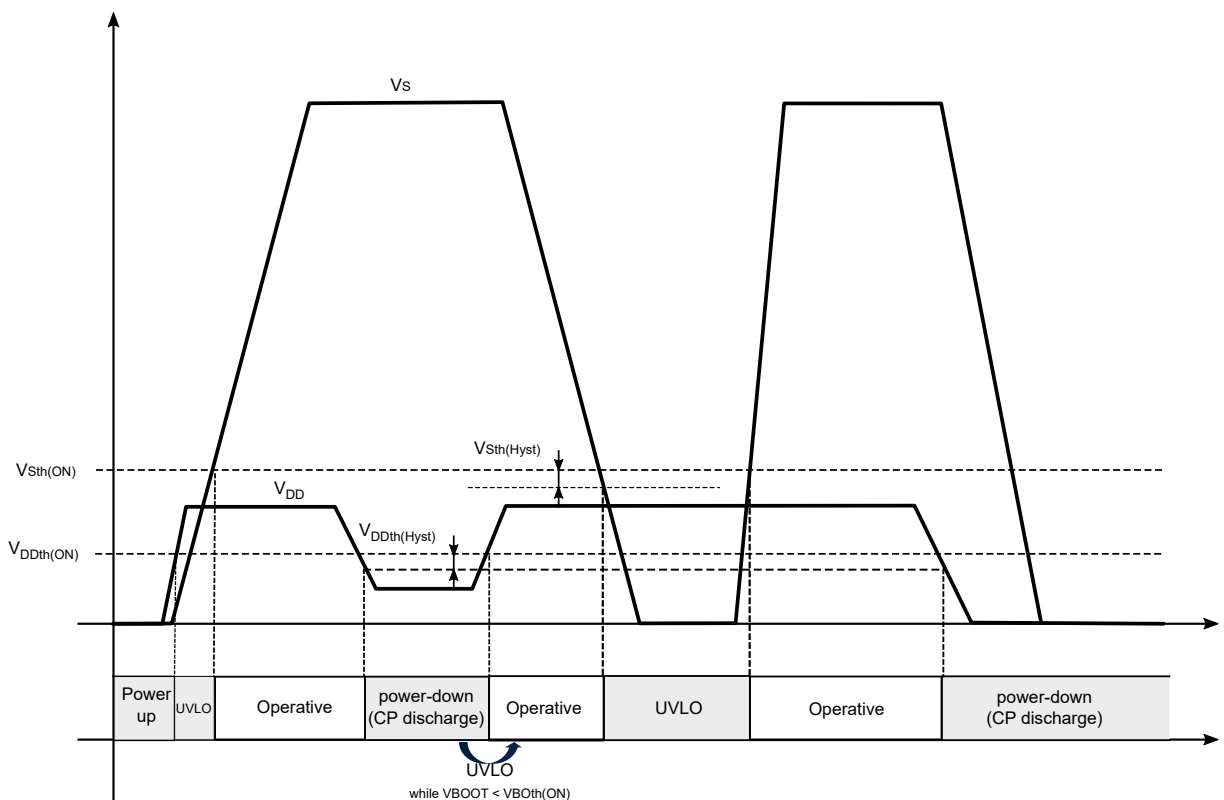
Vs

$V_{Sth(Hyst)}$

$V_{Sth(ON)}$

$V_{DD}$

$V_{DDth(Hyst)}$

$V_{DDth(ON)}$

| Power up | UVLO | Operative | power-down (CP discharge) | Operative | UVLO | Operative | power-down (CP discharge) |
|---|---|---|---|---|---|---|---|

UVLO
while VBOOT < VBOth(ON)